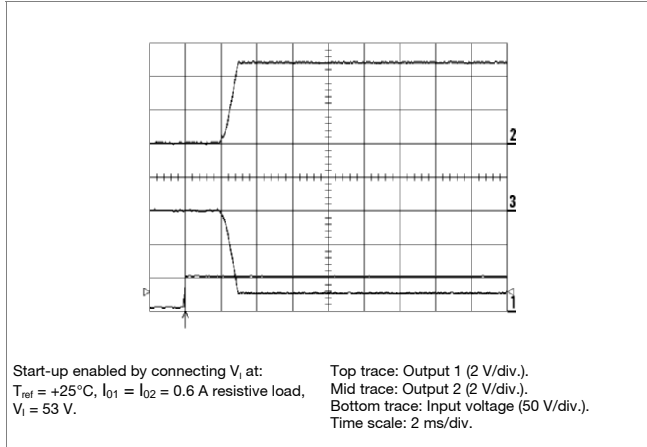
2

3

1

Start-up enabled by connecting $V_I$ at: $T_{ref}$ = +25°C, $I_{01}$ = $I_{02}$ = 0.6 A resistive load, $V_I$ = 53 V.

Top trace: Output 1 (2 V/div.).
Mid trace: Output 2 (2 V/div.).
Bottom trace: Input voltage (50 V/div.).
Time scale: 2 ms/div.